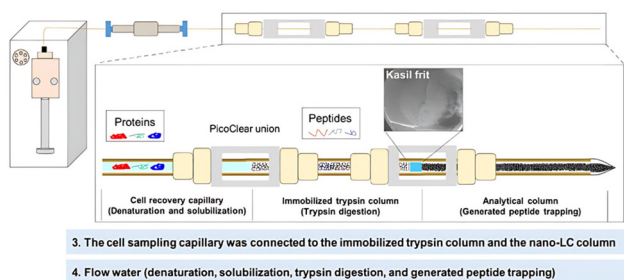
Kasil frit

Proteins

PicoClear union

Peptides

Cell recovery capillary
(Denaturation and solubilization)

Immobilized trypsin column
(Trypsin digestion)

Analytical column
(Generated peptide trapping)

3. The cell sampling capillary was connected to the immobilized trypsin column and the nano-LC column

4. Flow water (denaturation, solubilization, trypsin digestion, and generated peptide trapping)